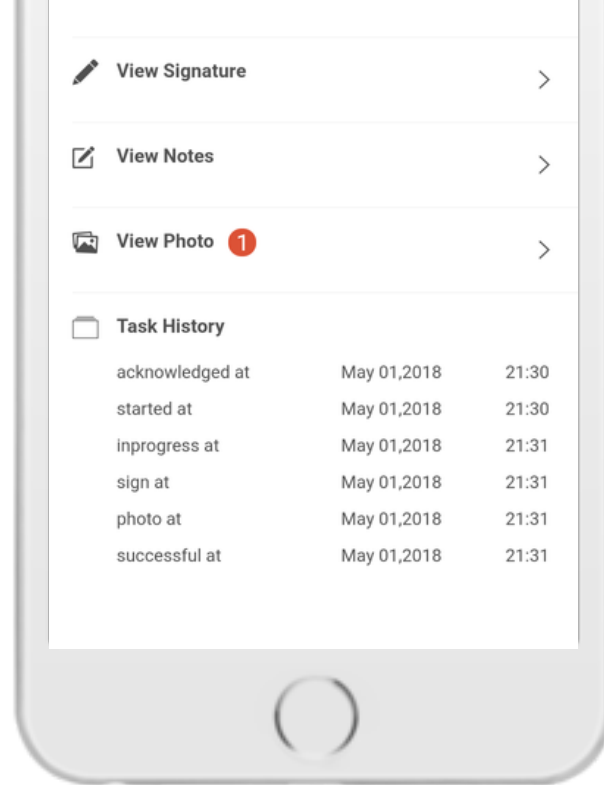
View Signature >

View Notes >

View Photo 1 >

Task History

| | | |
|---|---|---|
| acknowledged at | May 01,2018 | 21:30 |
| started at | May 01,2018 | 21:30 |
| inprogress at | May 01,2018 | 21:31 |
| sign at | May 01,2018 | 21:31 |
| photo at | May 01,2018 | 21:31 |
| successful at | May 01,2018 | 21:31 |